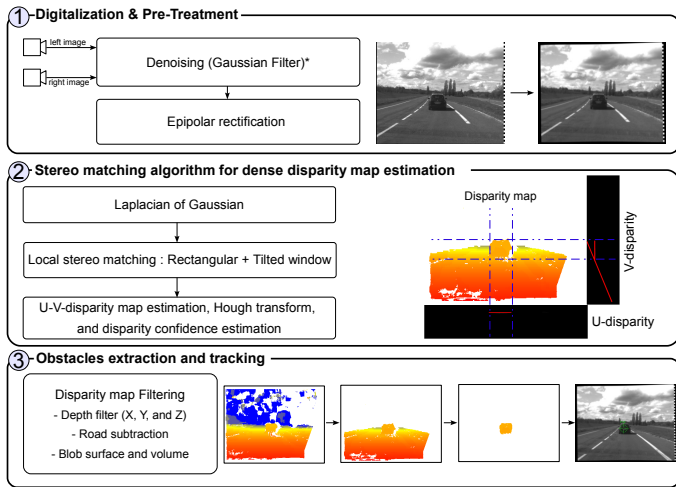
1 Digitalization & Pre-Treatment

left image

right image

Denoising (Gaussian Filter)*

Epipolar rectification

2 Stereo matching algorithm for dense disparity map estimation

Laplacian of Gaussian

Local stereo matching : Rectangular + Tilted window

U-V-disparity map estimation, Hough transform, and disparity confidence estimation

Disparity map

V-disparity

U-disparity

3 Obstacles extraction and tracking

Disparity map Filtering
- Depth filter (X, Y, and Z)
- Road subtraction
- Blob surface and volume